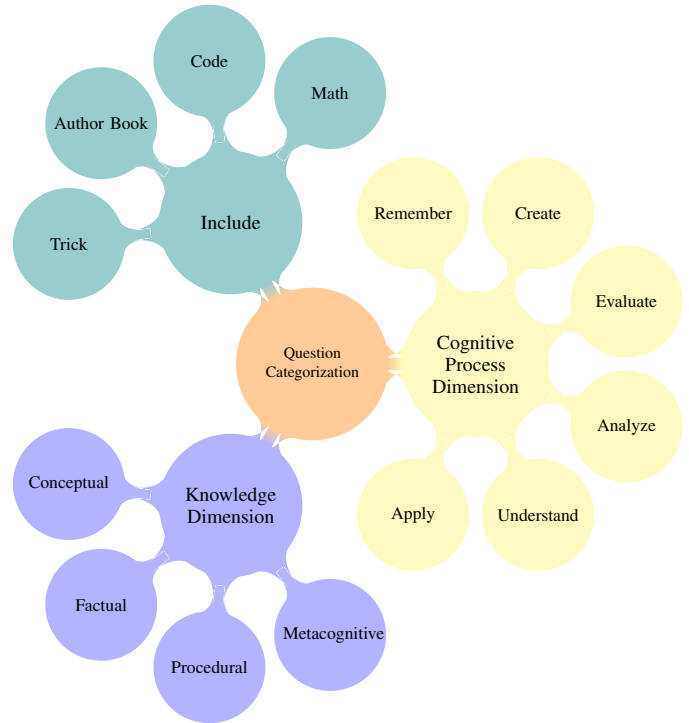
Question Categorization

Include
Code
Math
Author Book
Trick

Cognitive Process Dimension
Remember
Create
Evaluate
Analyze
Understand
Apply

Knowledge Dimension
Conceptual
Factual
Procedural
Metacognitive